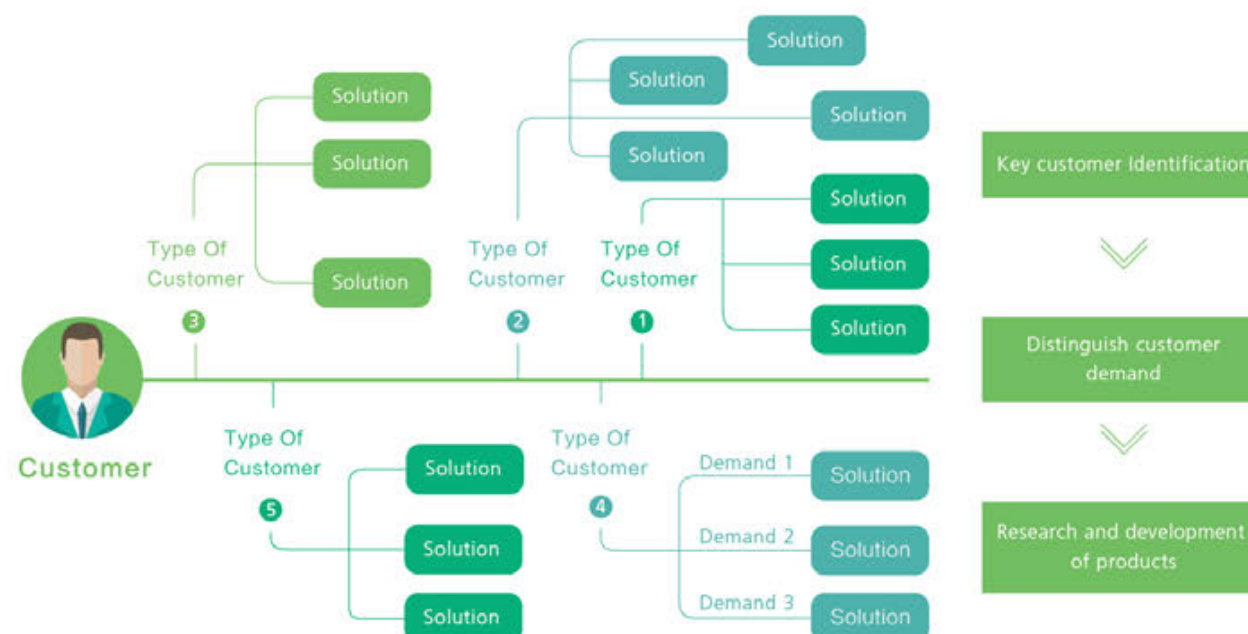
Solution
Solution
Solution
Solution
Solution
Solution
Solution
Solution
Solution
Solution

Type Of Customer
3

Type Of Customer
2

Type Of Customer
1

Customer

Type Of Customer
5

Solution
Solution
Solution

Type Of Customer
4

Demand 1
Solution
Demand 2
Solution
Demand 3
Solution

Key customer Identification

Distinguish customer demand

Research and development of products